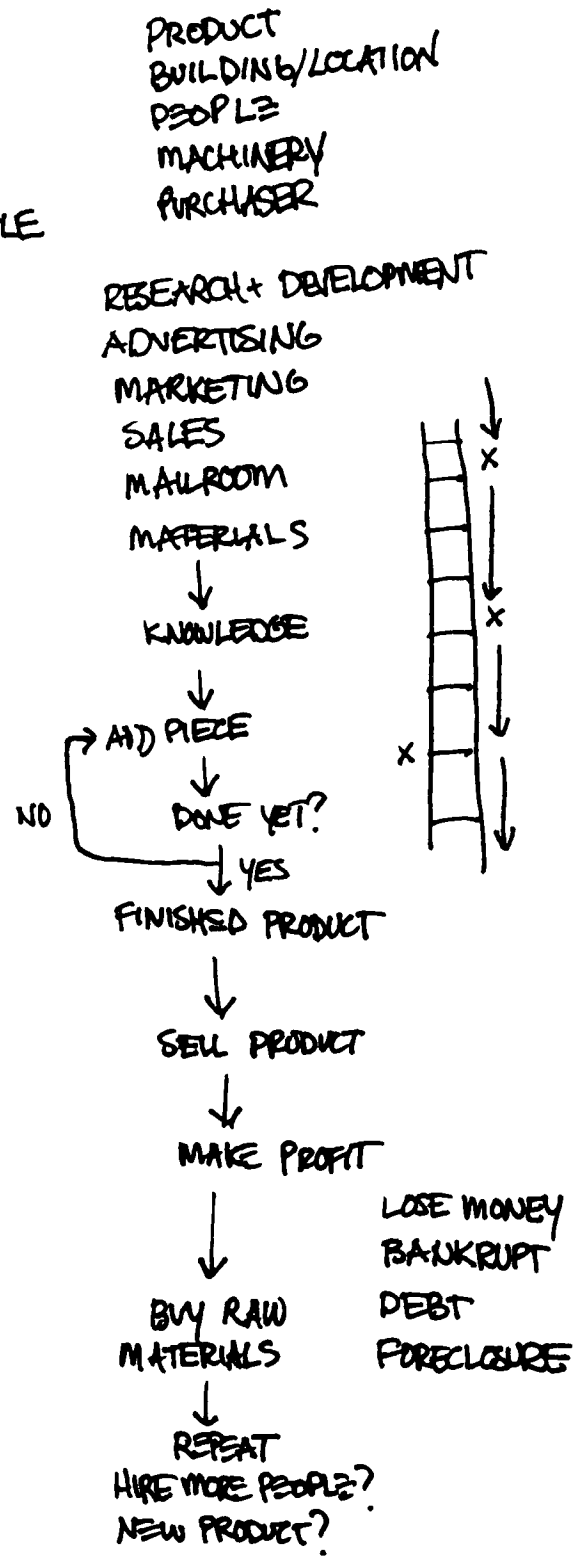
PRODUCT
BUILDING/LOCATION
PEOPLE
MACHINERY
PURCHASER

LE

RESEARCH + DEVELOPMENT
ADVERTISING
MARKETING
SALES
MAILROOM
MATERIALS

KNOWLEDGE

ADD PIECE

DONE YET?

NO

YES

FINISHED PRODUCT

SELL PRODUCT

MAKE PROFIT

LOSE MONEY
BANKRUPT
DEBT
FORECLOSURE

BUY RAW MATERIALS

REPEAT
HIRE MORE PEOPLE?
NEW PRODUCT?

X
X
X